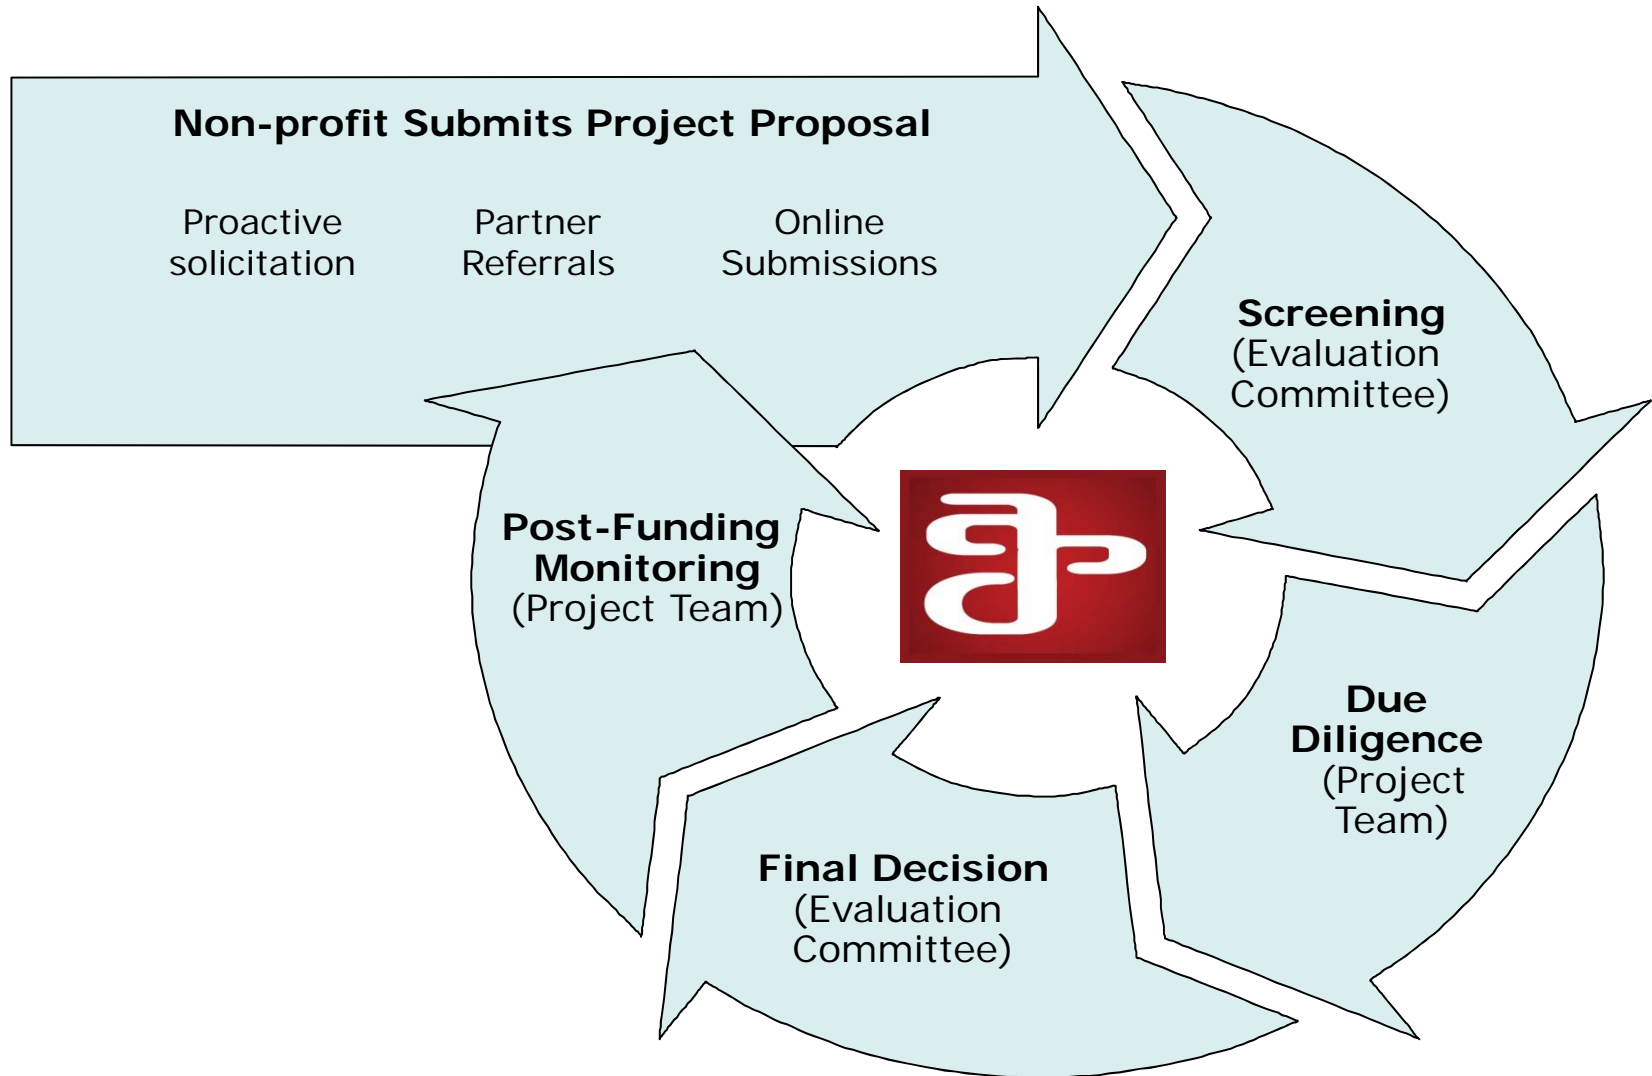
Non-profit Submits Project Proposal

Proactive solicitation

Partner Referrals

Online Submissions

Screening (Evaluation Committee)

Due Diligence (Project Team)

Final Decision (Evaluation Committee)

Post-Funding Monitoring (Project Team)